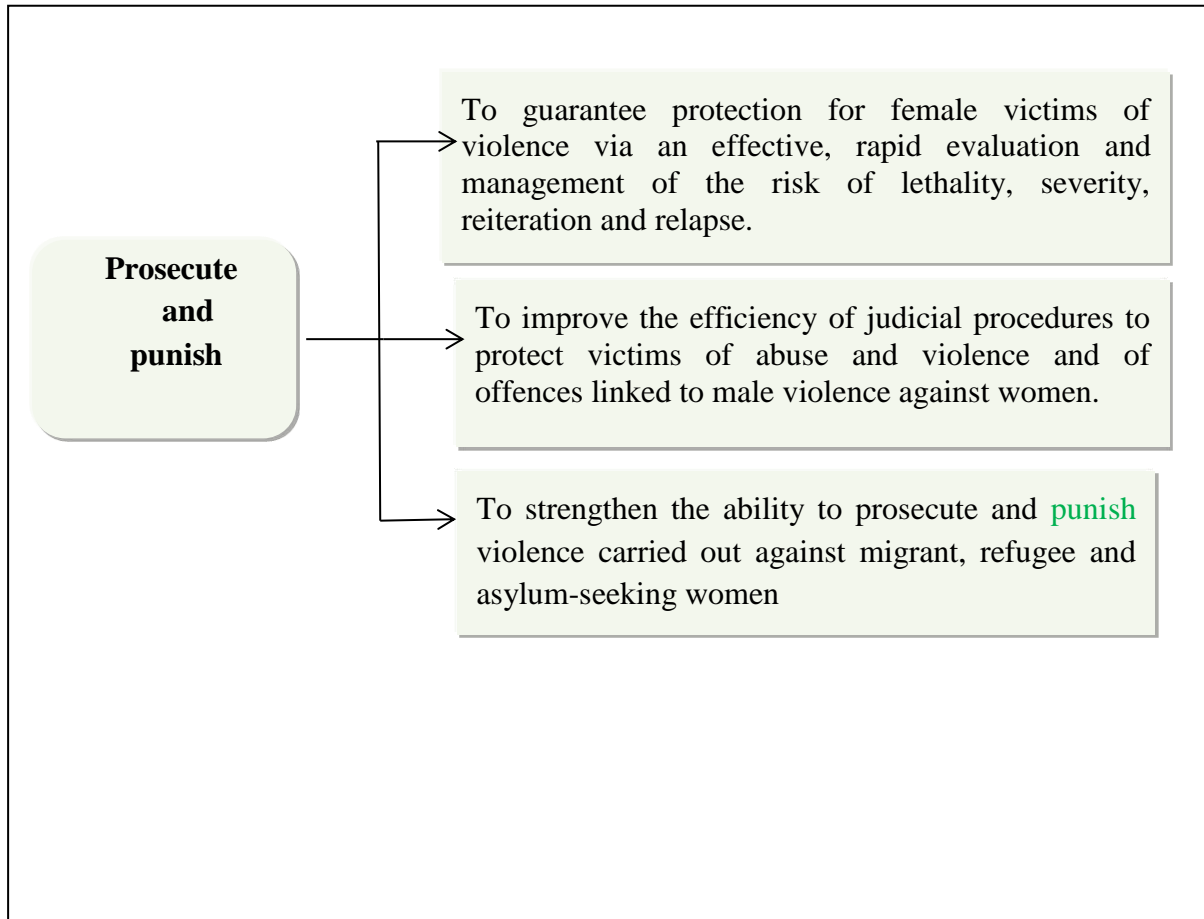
Prosecute and punish

To guarantee protection for female victims of violence via an effective, rapid evaluation and management of the risk of lethality, severity, reiteration and relapse.

To improve the efficiency of judicial procedures to protect victims of abuse and violence and of offences linked to male violence against women.

To strengthen the ability to prosecute and punish violence carried out against migrant, refugee and asylum-seeking women